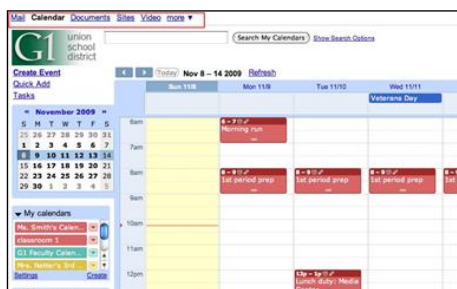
Mail Calendar Documents Sites Video more ▼

G1 union school district

Search My Calendars Show Search Options

Create Event
Quick Add
Tasks

Today Nov 8 – 14 2009 Refresh

November 2009

| S | M | T | W | T | F | S |
|---|---|---|---|---|---|---|
| 25 | 26 | 27 | 28 | 29 | 30 | 31 |
| 1 | 2 | 3 | 4 | 5 | 6 | 7 |
| 8 | 9 | 10 | 11 | 12 | 13 | 14 |
| 15 | 16 | 17 | 18 | 19 | 20 | 21 |
| 22 | 23 | 24 | 25 | 26 | 27 | 28 |
| 29 | 30 | 1 | 2 | 3 | 4 | 5 |

My calendars
Ms. Smith's Calen...
classroom 1
G1 Faculty Calen...
Mrs. Nelle's 3rd ...
Settings Create

Sun 11/8 Mon 11/9 Tue 11/10 Wed 11/11

Veterans Day

6am
7am
8am
9am
10am
11am
12pm

6 – 7
Morning run

8 – 9
1st period prep

8 – 9
1st period prep

8 – 9
1st period prep

8 – 9
1st period prep

12p – 1p
Lunch duty: Media Center